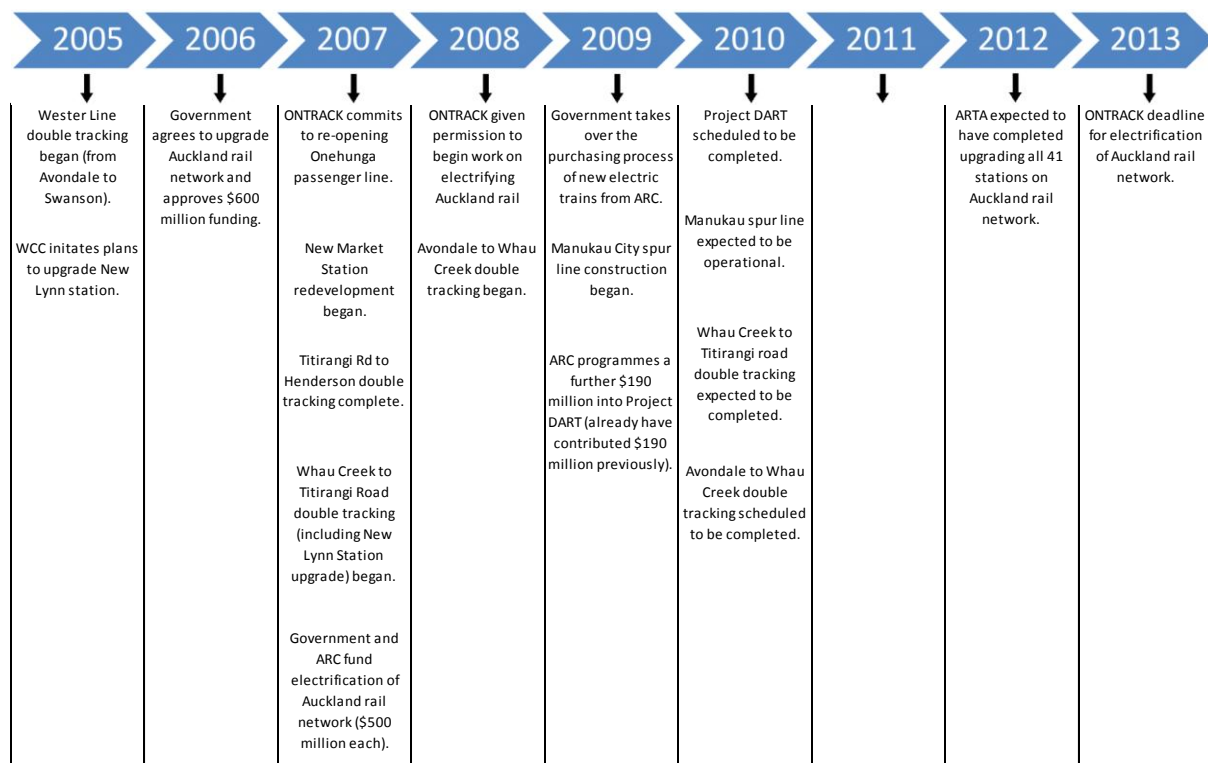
| 2005 | 2006 | 2007 | 2008 | 2009 | 2010 | 2011 | 2012 | 2013 |
|---|---|---|---|---|---|---|---|---|
| Wester Line double tracking began (from Avondale to Swanson).<br><br>WCC initates plans to upgrade New Lynn station. | Government agrees to upgrade Auckland rail network and approves $600 million funding. | ONTRACK commits to re-opening Onehunga passenger line.<br><br>New Market Station redevelopment began.<br><br>Titirangi Rd to Henderson double tracking complete.<br><br>Whau Creek to Titirangi Road double tracking (including New Lynn Station upgrade) began.<br><br>Government and ARC fund electrification of Auckland rail network ($500 million each). | ONTRACK given permission to begin work on electrifying Auckland rail<br><br>Avondale to Whau Creek double tracking began. | Government takes over the purchasing process of new electric trains from ARC.<br><br>Manukau City spur line construction began.<br><br>ARC programmes a further $190 million into Project DART (already have contributed $190 million previously). | Project DART scheduled to be completed.<br><br>Manukau spur line expected to be operational.<br><br>Whau Creek to Titirangi road double tracking expected to be completed.<br><br>Avondale to Whau Creek double tracking scheduled to be completed. | | ARTA expected to have completed upgrading all 41 stations on Auckland rail network. | ONTRACK deadline for electrification of Auckland rail network. |